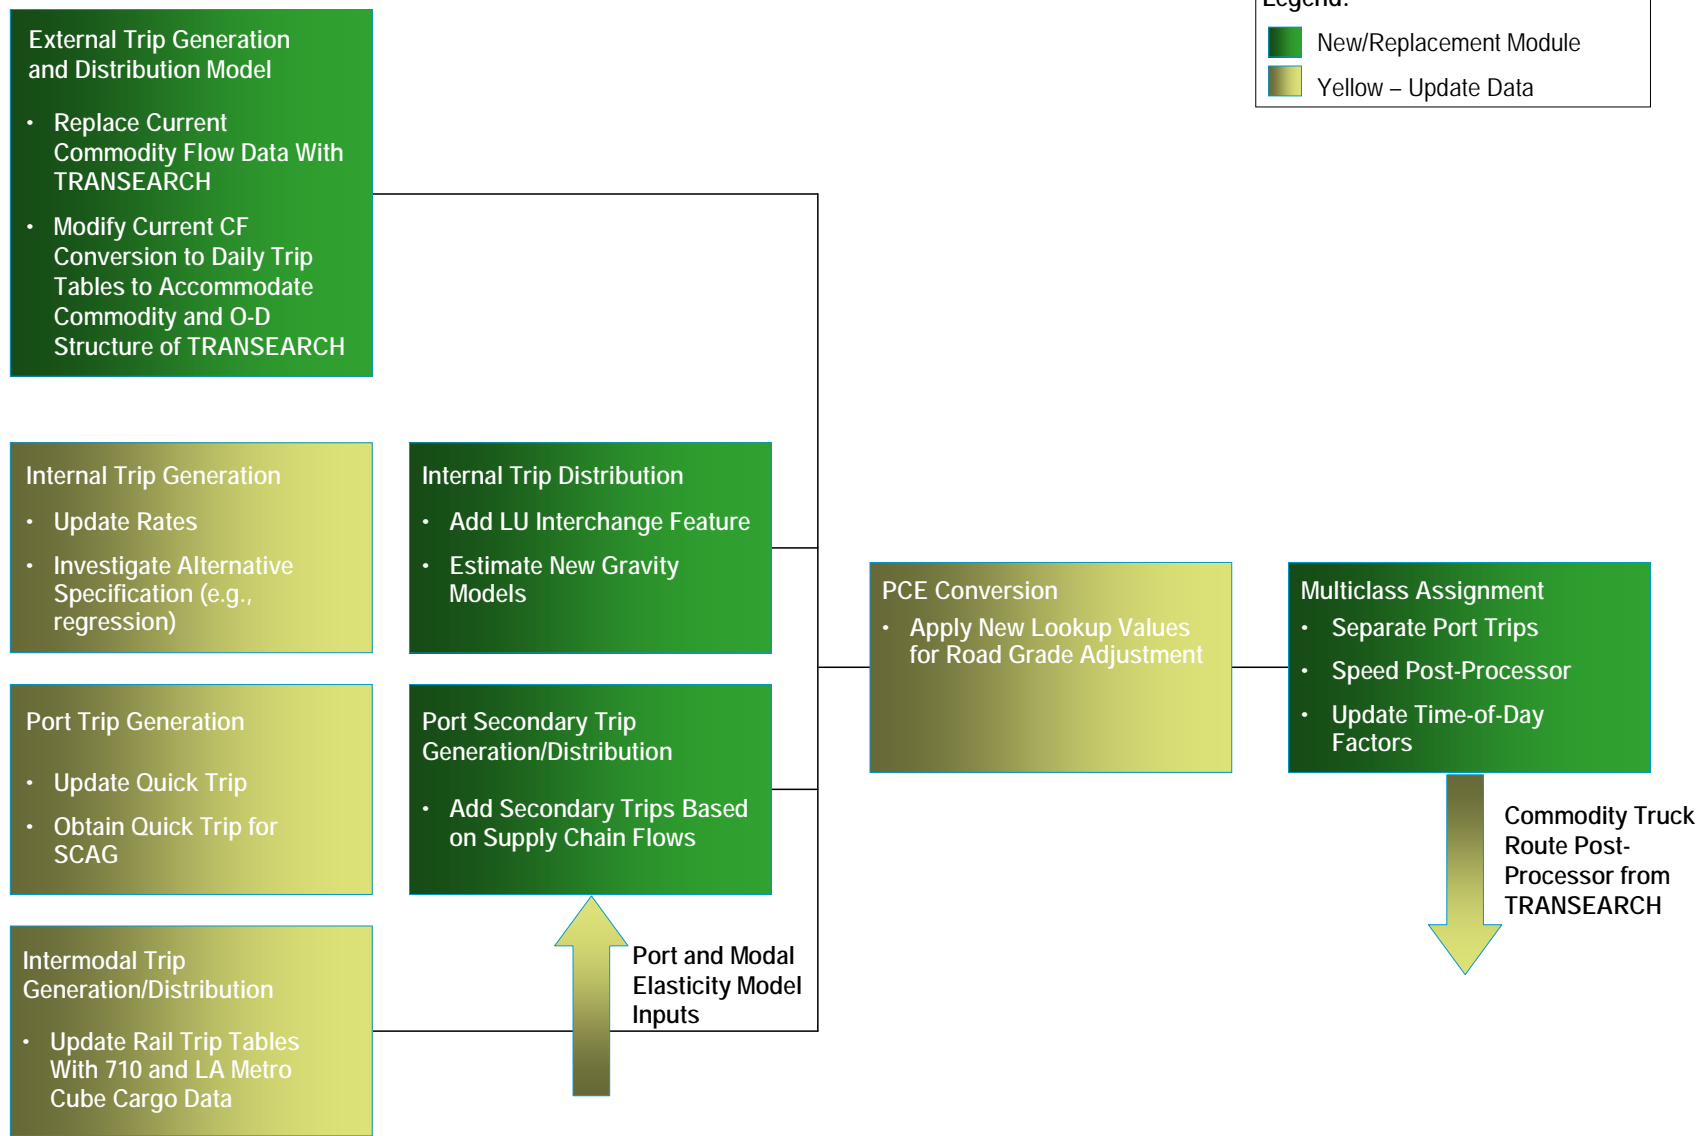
External Trip Generation and Distribution Model

- Replace Current Commodity Flow Data With TRANSEARCH
- Modify Current CF Conversion to Daily Trip Tables to Accommodate Commodity and O-D Structure of TRANSEARCH

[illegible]

New/Replacement Module

Yellow – Update Data

Internal Trip Generation

- Update Rates
- Investigate Alternative Specification (e.g., regression)

Internal Trip Distribution

- Add LU Interchange Feature
- Estimate New Gravity Models

PCE Conversion

- Apply New Lookup Values for Road Grade Adjustment

Multiclass Assignment

- Separate Port Trips
- Speed Post-Processor
- Update Time-of-Day Factors

Port Trip Generation

- Update Quick Trip
- Obtain Quick Trip for SCAG

Port Secondary Trip Generation/Distribution

- Add Secondary Trips Based on Supply Chain Flows

Commodity Truck Route Post-Processor from TRANSEARCH

Intermodal Trip Generation/Distribution

- Update Rail Trip Tables With 710 and LA Metro Cube Cargo Data

Port and Modal Elasticity Model Inputs